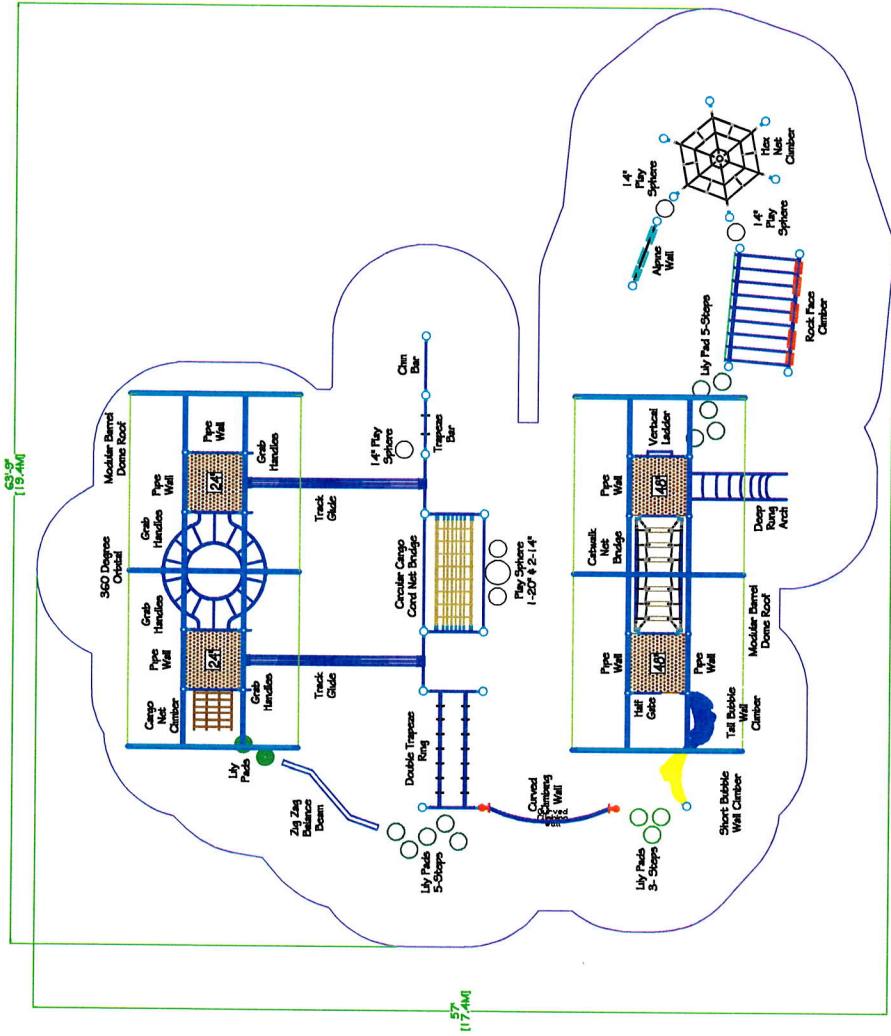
63'-9"
[19.4M]

57'
[17.4M]

Hex Net Climber

14" Play Sphere

14" Play Sphere

Alpine Wall

Rock Face Climber

Lily Pad 5-Steps

Chin Bar

Trapeze Bar

14" Play Sphere

Modular Barrel Dome Roof

Pipe Wall

Grab Handles

24"

Grab Handles

Pipe Wall

360 Degree Orbital

Grab Handles

Pipe Wall

24"

Grab Handles

Cargo Net Climber

Track Glide

Track Glide

Circular Cargo Cord Net Bridge

Play Sphere 1-20" & 2-14"

Vertical Ladder

Pipe Wall

46"

Deep Ring Arch

Catwalk Net Bridge

Modular Barrel Dome Roof

Pipe Wall

46"

Pipe Wall

Half Gate

Tall Bubble Wall Climber

Lily Pads

Double Trapeze Ring

Zig Zag Balance Beam

Curved Climbing Wall

Lily Pads 5-Steps

Lily Pads 3-Steps

Short Bubble Wall Climber